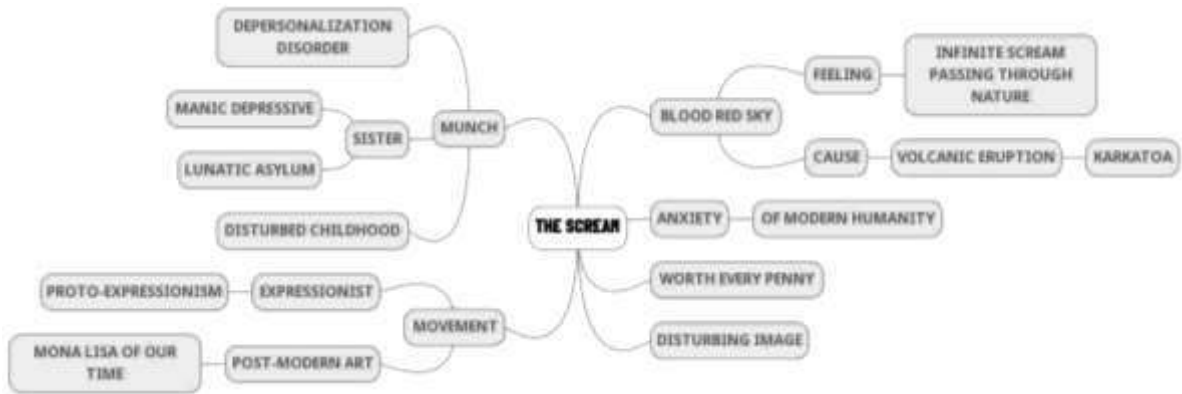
THE SCREAM

MUNCH
DEPERSONALIZATION DISORDER
SISTER
MANIC DEPRESSIVE
LUNATIC ASYLUM
DISTURBED CHILDHOOD

MOVEMENT
EXPRESSIONIST
PROTO-EXPRESSIONISM
POST-MODERN ART
MONA LISA OF OUR TIME

BLOOD RED SKY
FEELING
INFINITE SCREAM PASSING THROUGH NATURE
CAUSE
VOLCANIC ERUPTION
KARKATOA

ANXIETY
OF MODERN HUMANITY

WORTH EVERY PENNY

DISTURBING IMAGE